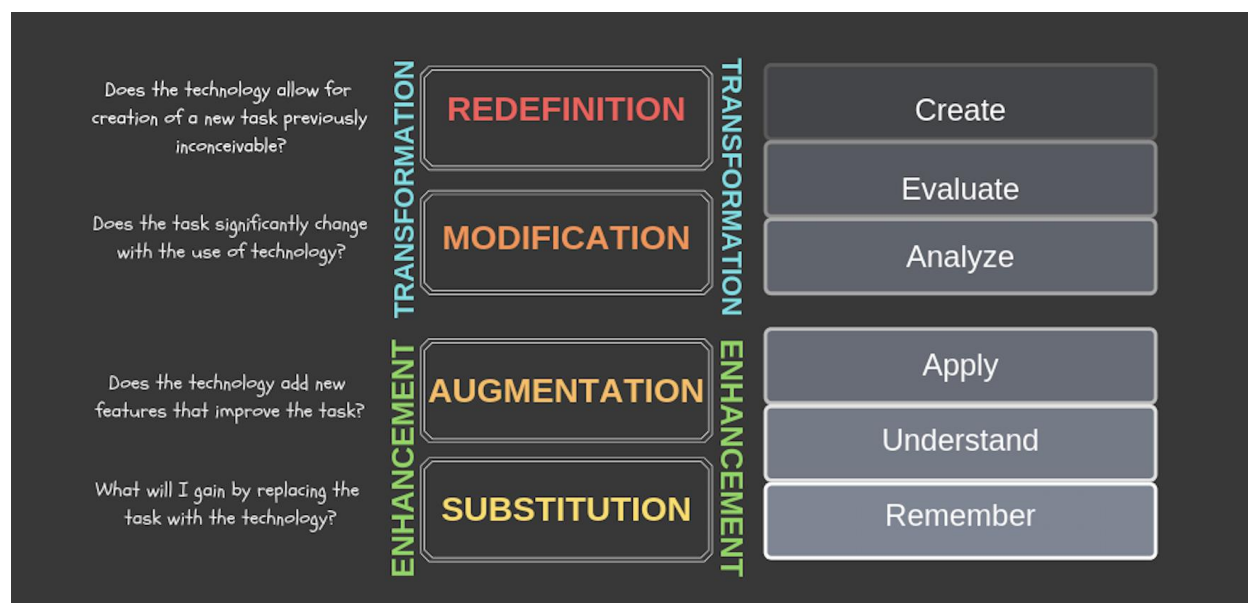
Does the technology allow for creation of a new task previously inconceivable?

TRANSFORMATION

REDEFINITION

TRANSFORMATION

Create

Does the task significantly change with the use of technology?

MODIFICATION

Evaluate

Analyze

Does the technology add new features that improve the task?

ENHANCEMENT

AUGMENTATION

ENHANCEMENT

Apply

Understand

What will I gain by replacing the task with the technology?

SUBSTITUTION

Remember